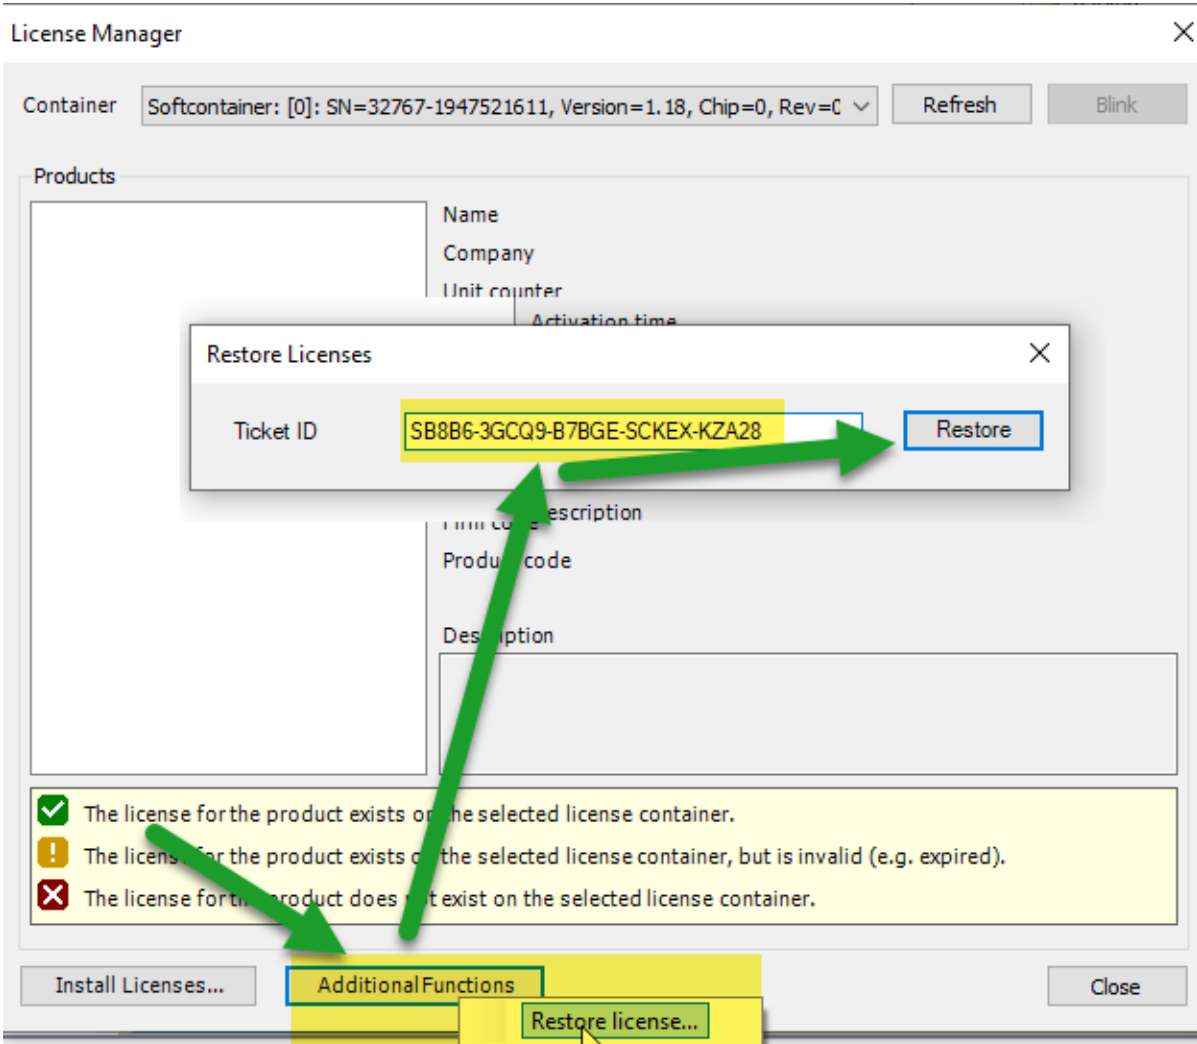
License Manager

Container Softcontainer: [0]: SN=32767-1947521611, Version=1.18, Chip=0, Rev=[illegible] Refresh Blink

Products

Name
Company
Unit counter
Activation time

Restore Licenses
Ticket ID SB8B6-3GCQ9-B7BGE-SCKEX-KZA28 Restore

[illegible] description
Produ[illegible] code
Des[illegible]ption

The license for the product exists o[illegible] the selected license container.
The licens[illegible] for the product exists o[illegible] the selected license container, but is invalid (e.g. expired).
The license for t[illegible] product does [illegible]t exist on the selected license container.

Install Licenses... Additional Functions Close
Restore license...